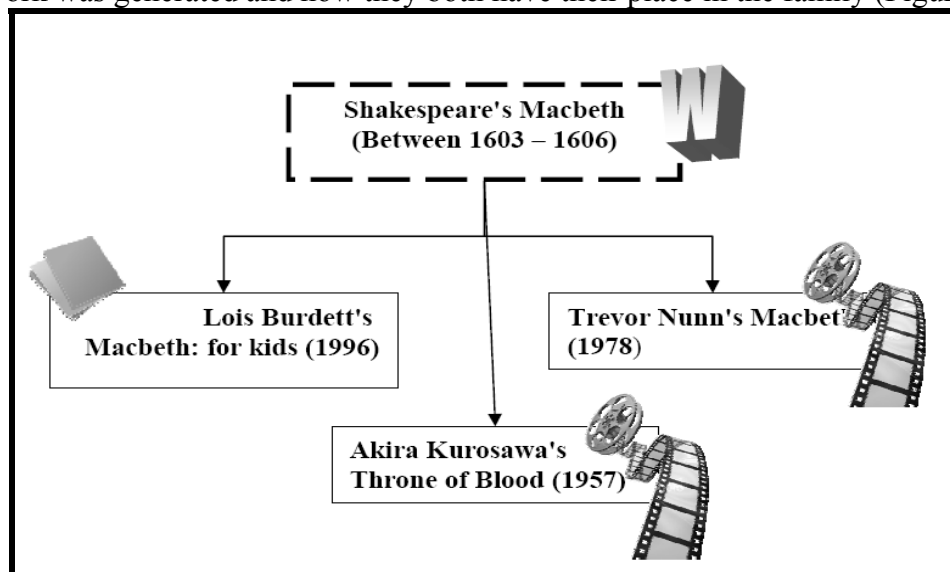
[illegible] was generated and how they both have their place in the family (Figu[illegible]

Shakespeare's Macbeth (Between 1603 – 1606)

W

Lois Burdett's Macbeth: for kids (1996)

Trevor Nunn's Macbet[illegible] (1978)

Akira Kurosawa's Throne of Blood (1957)